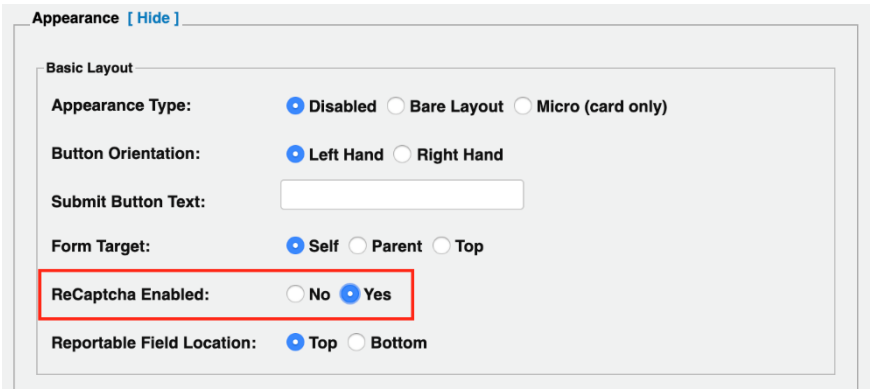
Appearance [ Hide ]

Basic Layout

Appearance Type: Disabled Bare Layout Micro (card only)

Button Orientation: Left Hand Right Hand

Submit Button Text:

Form Target: Self Parent Top

ReCaptcha Enabled: No Yes

Reportable Field Location: Top Bottom